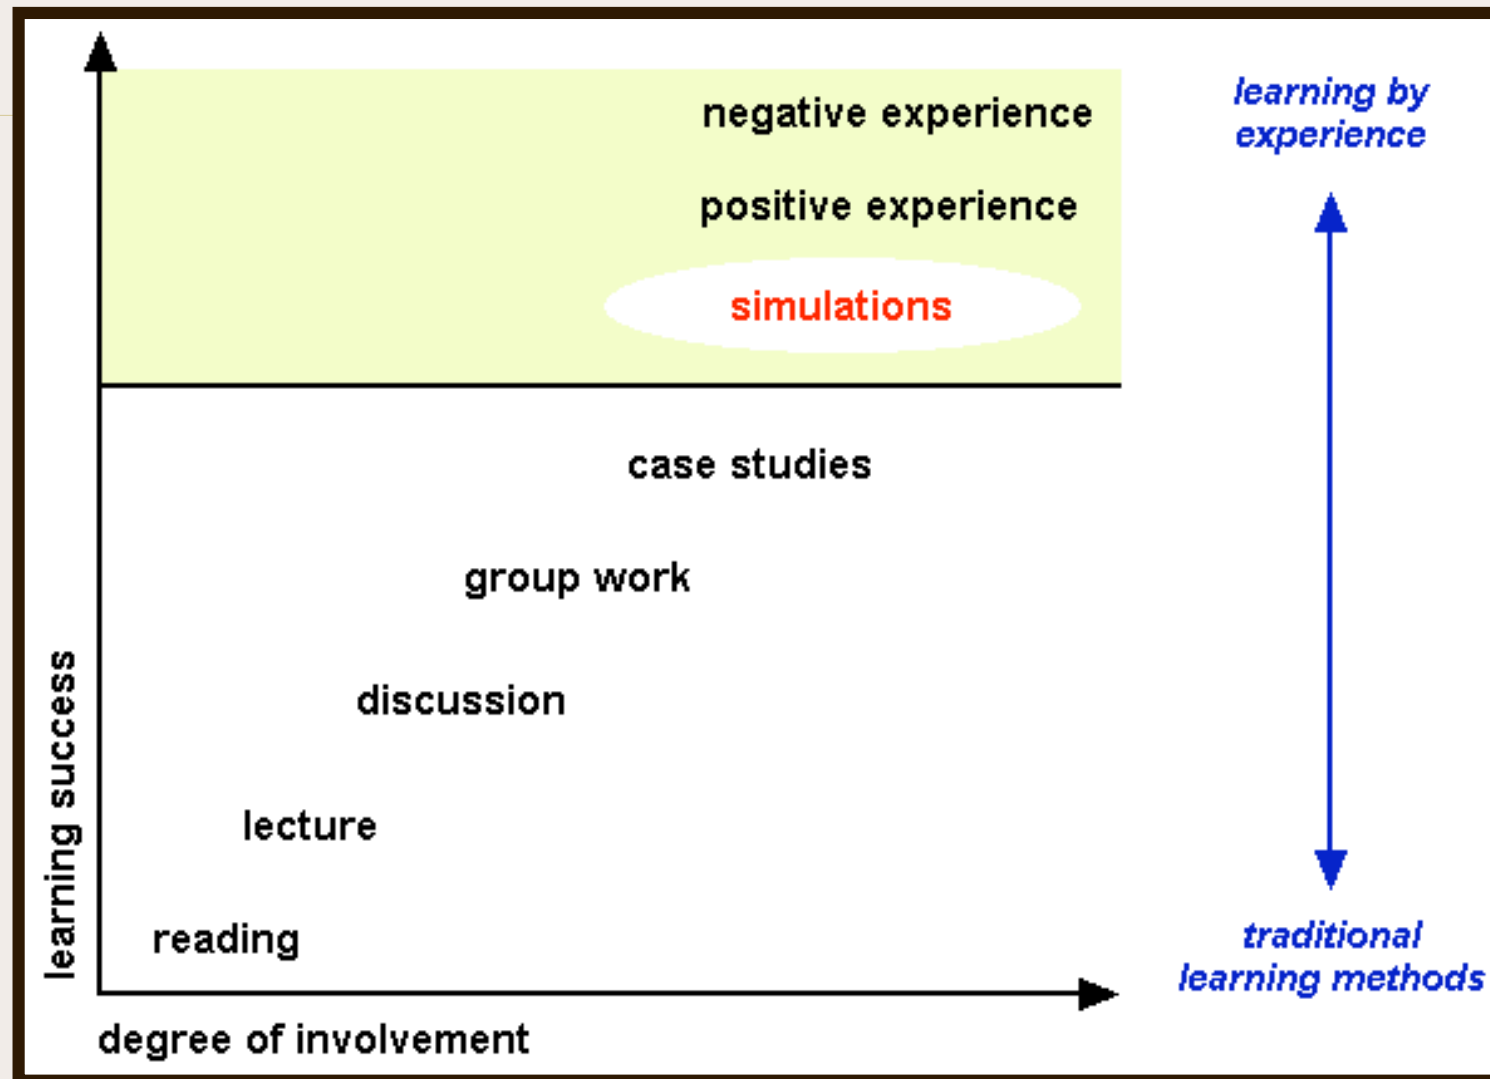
negative experience

positive experience

simulations

learning by experience

case studies

group work

discussion

lecture

reading

learning success

degree of involvement

traditional learning methods